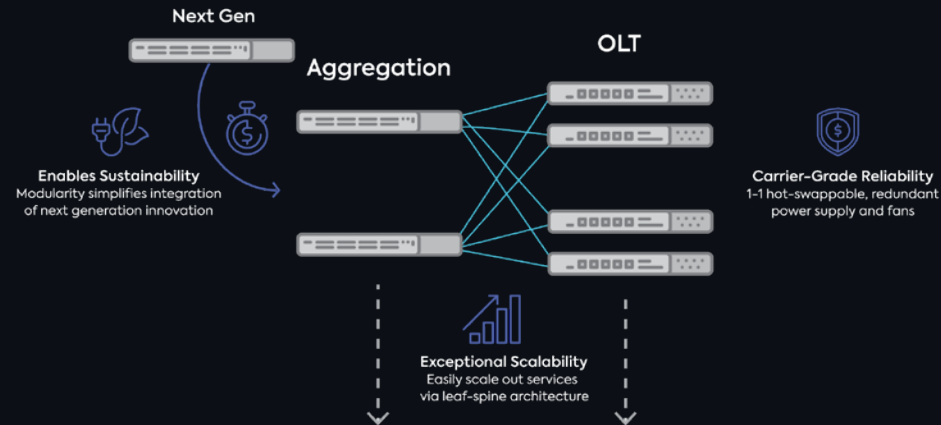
Next Gen

Aggregation

OLT

Enables Sustainability
Modularity simplifies integration of next generation innovation

Carrier-Grade Reliability
1-1 hot-swappable, redundant power supply and fans

Exceptional Scalability
Easily scale out services via leaf-spine architecture